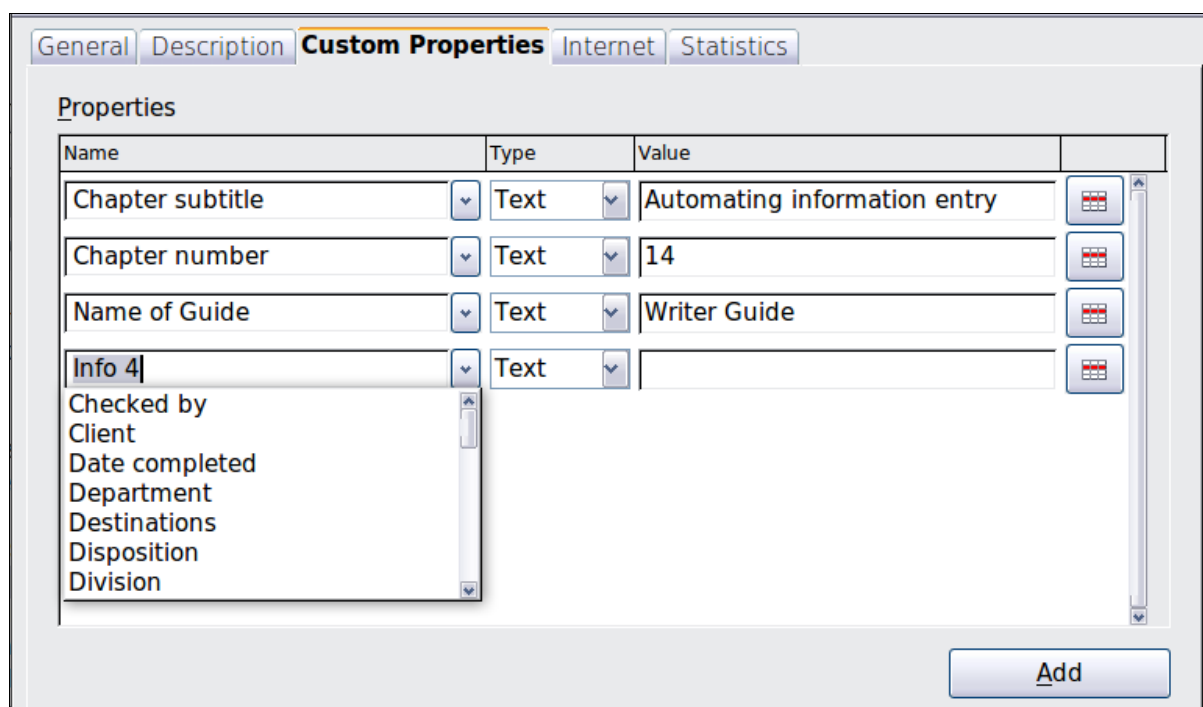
General | Description | Custom Properties | Internet | Statistics

Properties

| Name | Type | Value |
|---|---|---|
| Chapter subtitle | Text | Automating information entry |
| Chapter number | Text | 14 |
| Name of Guide | Text | Writer Guide |
| Info 4 | Text | |

Checked by
Client
Date completed
Department
Destinations
Disposition
Division

Add